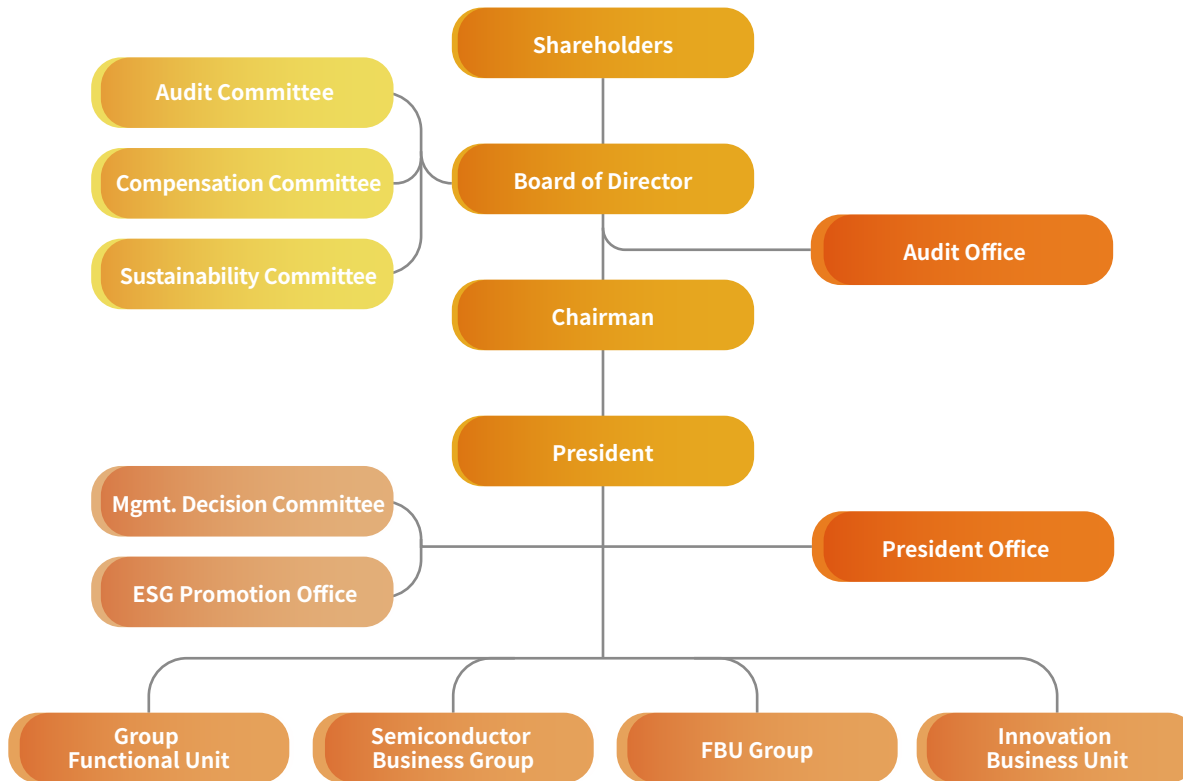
Shareholders

Audit Committee

Compensation Committee

Board of Director

Sustainability Committee

Audit Office

Chairman

President

Mgmt. Decision Committee

President Office

ESG Promotion Office

Group Functional Unit

Semiconductor Business Group

FBU Group

Innovation Business Unit